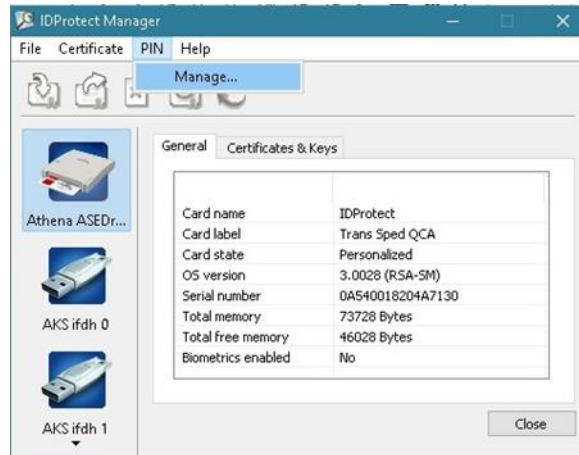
IDProtect Manager

File Certificate PIN Help

Manage...

Athena ASEDr...

AKS ifdh 0

AKS ifdh 1

General Certificates & Keys

| | |
|---|---|
| Card name | IDProtect |
| Card label | Trans Sped QCA |
| Card state | Personalized |
| OS version | 3.0028 (RSA-SM) |
| Serial number | 0A540018204A7130 |
| Total memory | 73728 Bytes |
| Total free memory | 46028 Bytes |
| Biometrics enabled | No |

Close